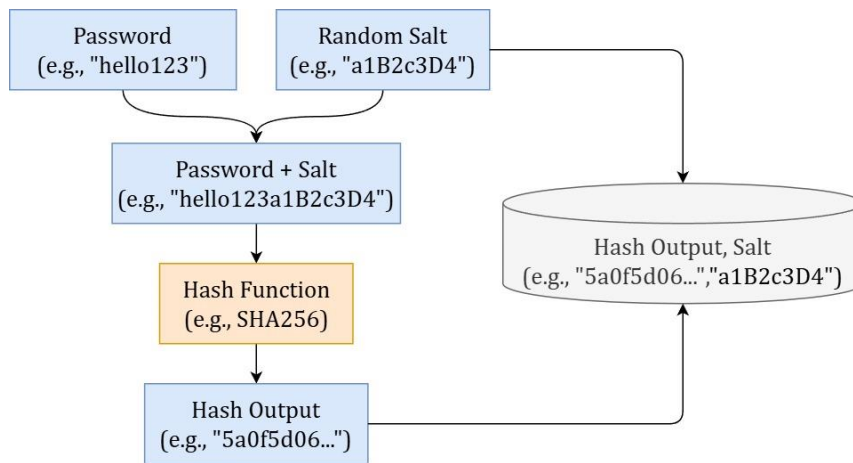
Password
(e.g., "hello123")

Random Salt
(e.g., "a1B2c3D4")

Password + Salt
(e.g., "hello123a1B2c3D4")

Hash Function
(e.g., SHA256)

Hash Output
(e.g., "5a0f5d06...")

Hash Output, Salt
(e.g., "5a0f5d06...","a1B2c3D4")